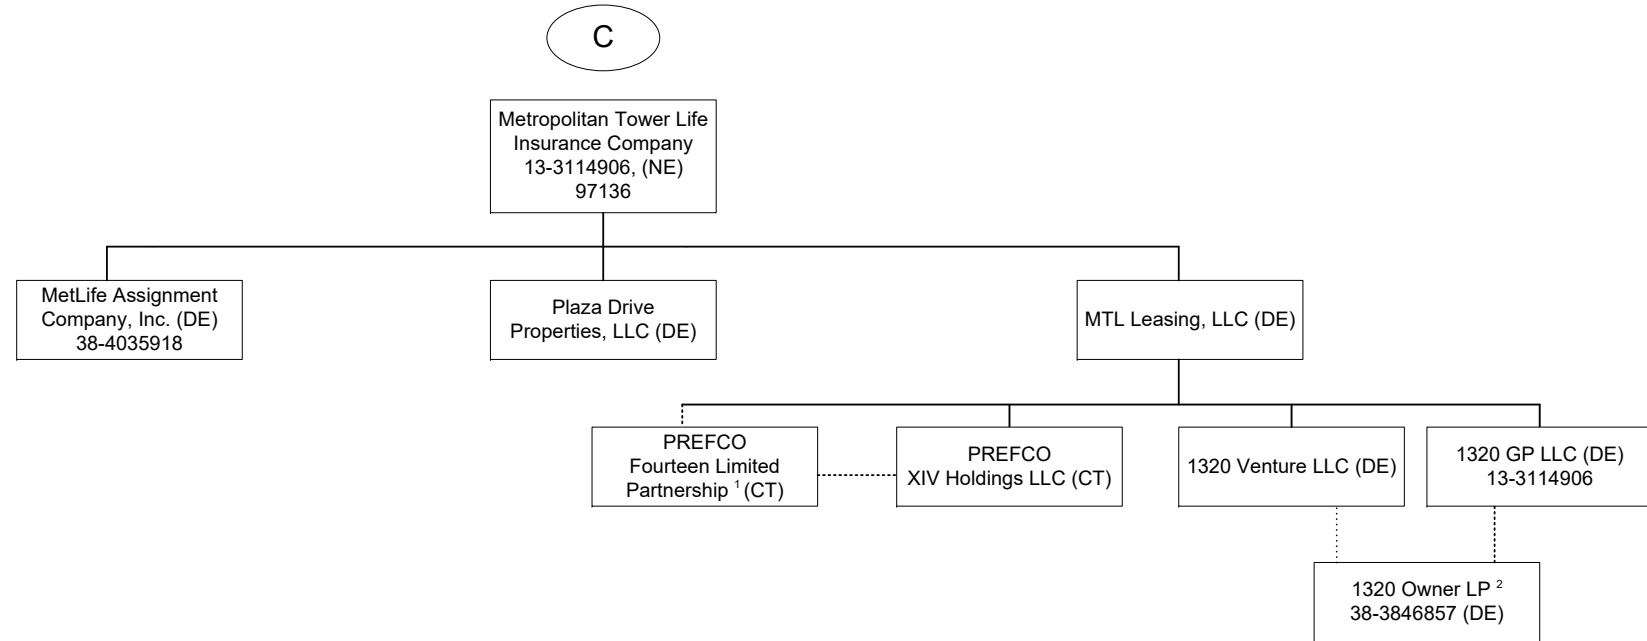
C

Metropolitan Tower Life Insurance Company
13-3114906, (NE)
97136

MetLife Assignment Company, Inc. (DE)
38-4035918

Plaza Drive Properties, LLC (DE)

MTL Leasing, LLC (DE)

PREFCO
Fourteen Limited Partnership $^1$ (CT)

PREFCO
XIV Holdings LLC (CT)

1320 Venture LLC (DE)

1320 GP LLC (DE)
13-3114906

1320 Owner LP $^2$
38-3846857 (DE)